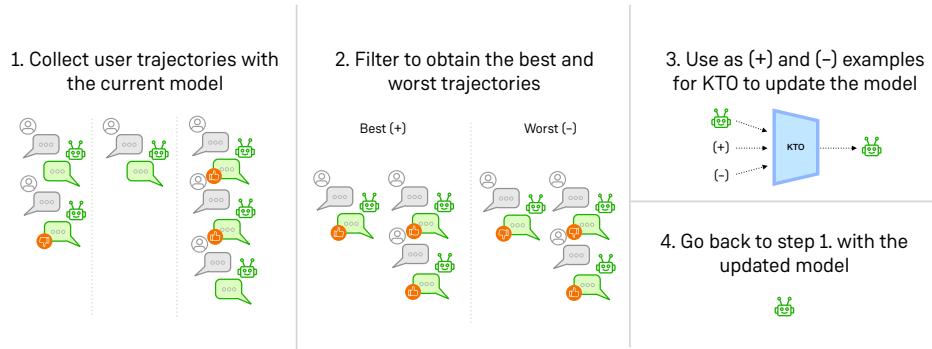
1. Collect user trajectories with the current model

000

000

000

000

000

000

000

000

000

000

000

000

2. Filter to obtain the best and worst trajectories

Best (+)

Worst (−)

000

000

000

000

000

000

000

000

000

000

000

000

000

000

000

000

3. Use as (+) and (−) examples for KTO to update the model

(+)

(−)

KTO

4. Go back to step 1. with the updated model